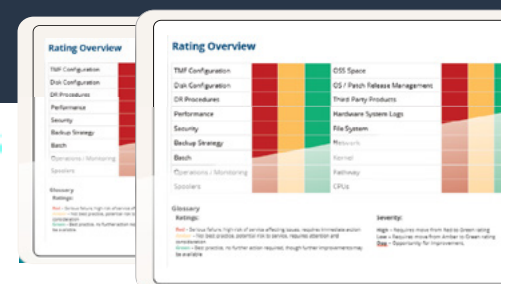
Rating Overview

TMF Configuration
Disk Configuration
DR Procedures
Performance
Security
Backup Strategy
Batch
Operations / Monitoring
Spoolers

Glossary
Ratings:

Rating Overview

TMF Configuration
Disk Configuration
DR Procedures
Performance
Security
Backup Strategy
Batch
Operations / Monitoring
Spoolers

OSS Space
OS / Patch Release Management
Third Party Products
Hardware System Logs
File System
Network
Kernel
Pathway
CPUs

Glossary
Ratings:
Red – Serious failure; high risk of service affecting issues; requires immediate action
Amber – Not best practice; potential risk to service; requires attention and consideration
Green – Best practice; no further action required, though further improvements may be available

Severity:
High – Requires move from Red to Green rating
Low – Requires move from Amber to Green rating
Opp – Opportunity for improvement